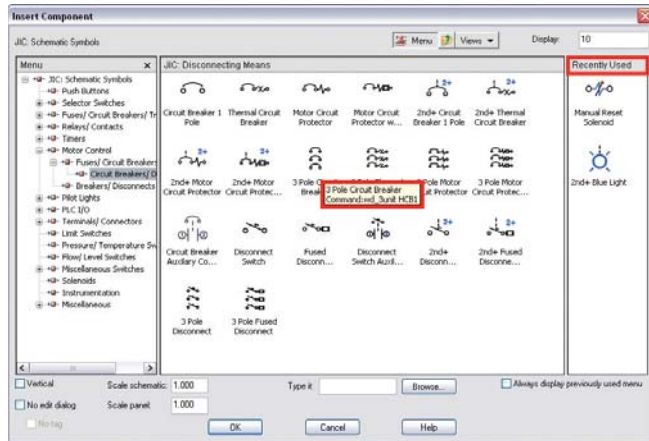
Insert Component

JIC: Schematic Symbols

Menu | Views | Display: 10

Menu

JIC: Schematic Symbols
Push Buttons
Selector Switches
Fuses/ Circuit Breakers/ Tr
Relays/ Contacts
Timers
Motor Control
Fuses/ Circuit Breakers
Circuit Breakers/ D
Breakers/ Disconnects
Pilot Lights
PLC I/O
Terminals/ Connectors
Limit Switches
Pressure/ Temperature Sw
Flow/ Level Switches
Miscellaneous Switches
Solenoids
Instrumentation
Miscellaneous

JIC: Disconnecting Means

Circuit Breaker 1 Pole
Thermal Circuit Breaker
Motor Circuit Protector
Motor Circuit Protector w...
2nd+ Circuit Breaker 1 Pole
2nd+ Thermal Circuit Breaker
2nd+ Motor Circuit Protector
2nd+ Motor Circuit Protec...
3 Pole C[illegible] Break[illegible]
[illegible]
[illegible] Pole Motor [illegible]it Protector
3 Pole Motor Circuit Protec...
3 Pole Circuit Breaker
Command:wd_3unit HCB1
Circuit Breaker Auxiliary Co...
Disconnect Switch
Fused Disconn...
Disconnect Switch Auxil...
2nd+ Disconn...
2nd+ Fused Disconne...
3 Pole Disconnect
3 Pole Fused Disconnect

Recently Used

Manual Reset Solenoid
2nd+ Blue Light

Vertical
Scale schematic: 1.000
Type it
Browse...
Always display previously used menu
No edit dialog
Scale panel: 1.000
No tag
OK
Cancel
Help